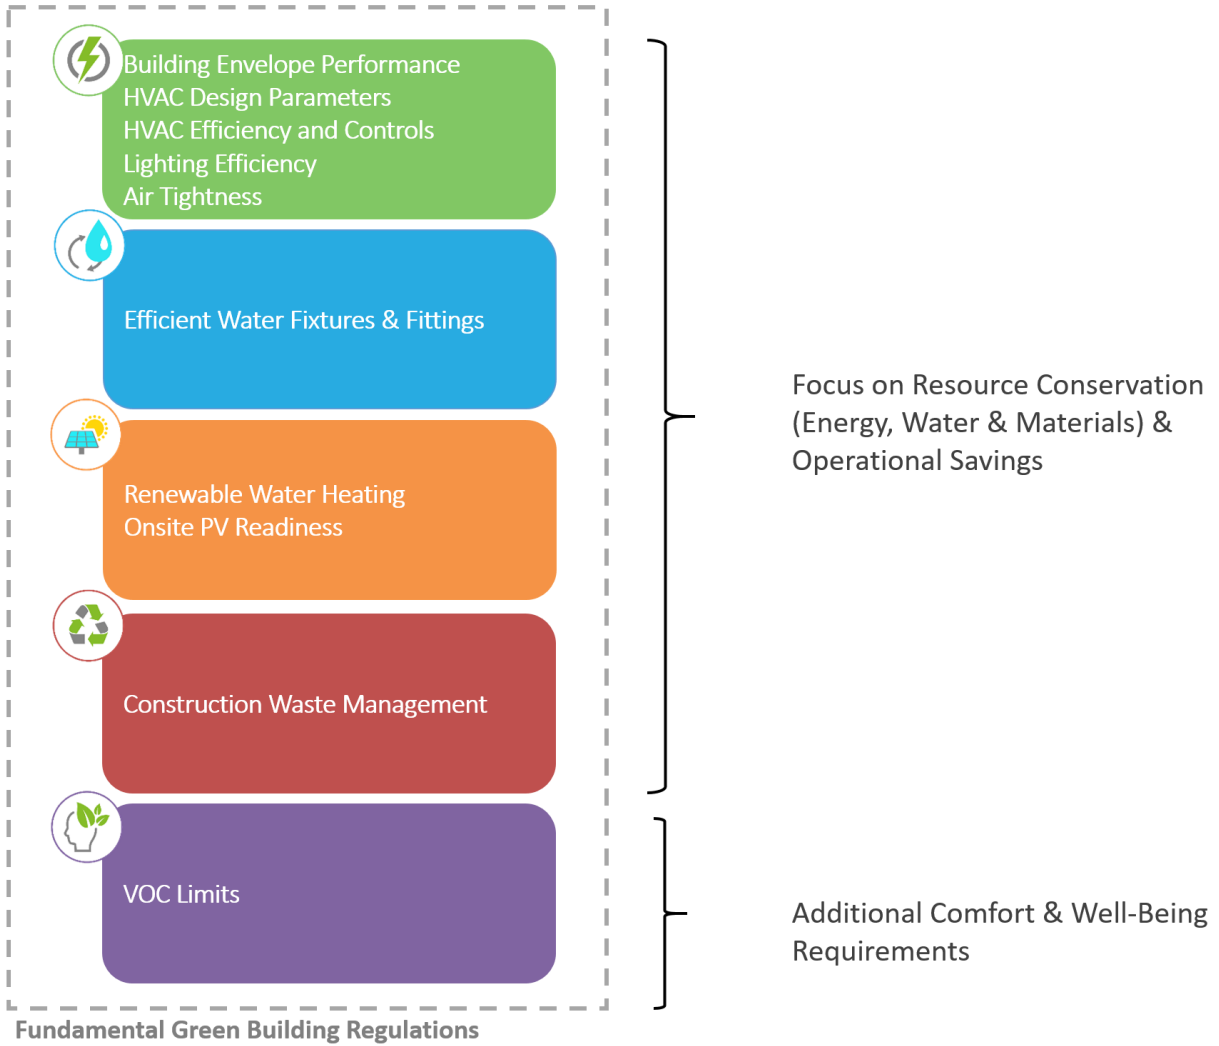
Building Envelope Performance
HVAC Design Parameters
HVAC Efficiency and Controls
Lighting Efficiency
Air Tightness

Efficient Water Fixtures & Fittings

Renewable Water Heating
Onsite PV Readiness

Construction Waste Management

VOC Limits

Focus on Resource Conservation (Energy, Water & Materials) & Operational Savings

Additional Comfort & Well-Being Requirements

Fundamental Green Building Regulations